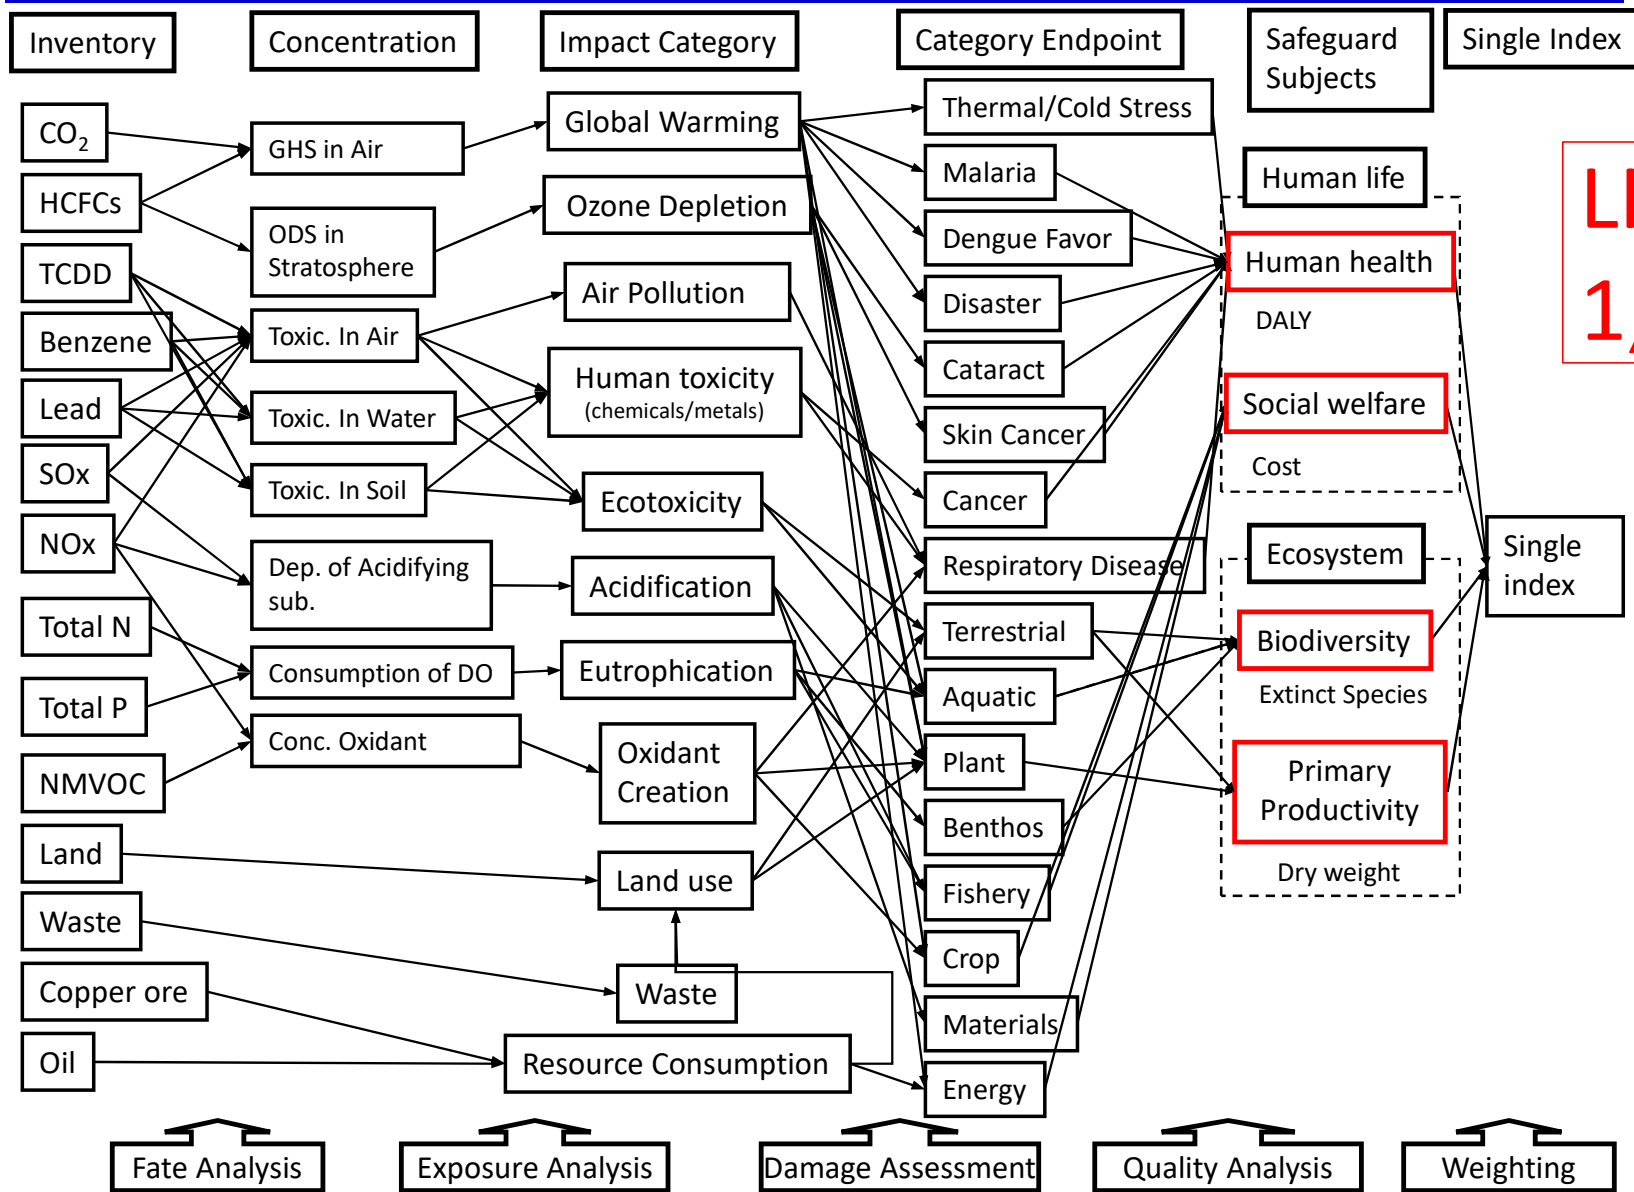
Inventory

Concentration

Impact Category

Category Endpoint

Safeguard Subjects

Single Index

$CO_2$

HCFCs

TCDD

Benzene

Lead

SOx

NOx

Total N

Total P

NMVOC

Land

Waste

Copper ore

Oil

GHS in Air

ODS in Stratosphere

Toxic. In Air

Toxic. In Water

Toxic. In Soil

Dep. of Acidifying sub.

Consumption of DO

Conc. Oxidant

Global Warming

Ozone Depletion

Air Pollution

Human toxicity (chemicals/metals)

Ecotoxicity

Acidification

Eutrophication

Oxidant Creation

Land use

Waste

Resource Consumption

Thermal/Cold Stress

Malaria

Dengue Favor

Disaster

Cataract

Skin Cancer

Cancer

Respiratory Disease

Terrestrial

Aquatic

Plant

Benthos

Fishery

Crop

Materials

Energy

Human life

Human health

DALY

Social welfare

Cost

Ecosystem

Biodiversity

Extinct Species

Primary Productivity

Dry weight

Single index

LI

1/

Fate Analysis

Exposure Analysis

Damage Assessment

Quality Analysis

Weighting